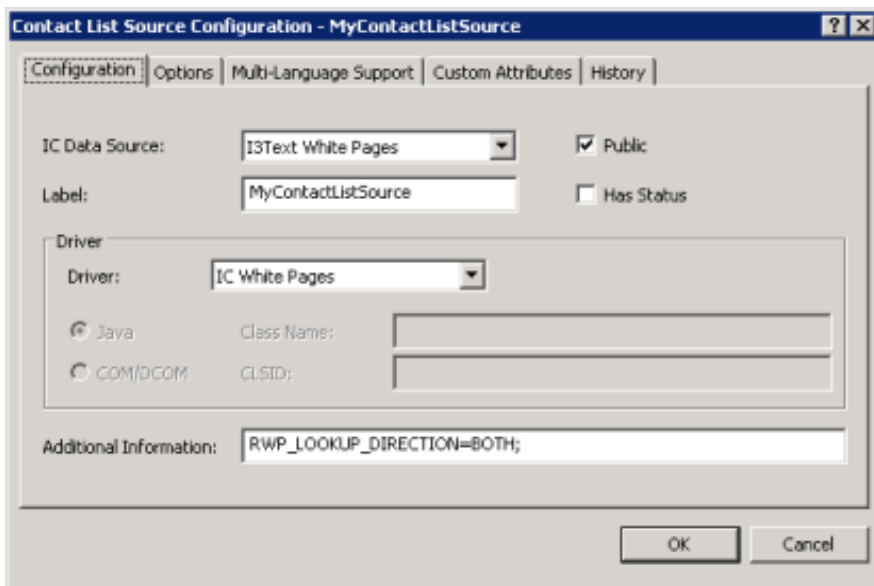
Contact List Source Configuration - MyContactListSource

?
X

Configuration
Options
Multi-Language Support
Custom Attributes
History

IC Data Source: I3Text White Pages

Public

Label: MyContactListSource

Has Status

Driver

Driver: IC White Pages

Java
Class Name:

COM/DCOM
CLSID:

Additional Information: RWP_LOOKUP_DIRECTION=BOTH;

OK
Cancel